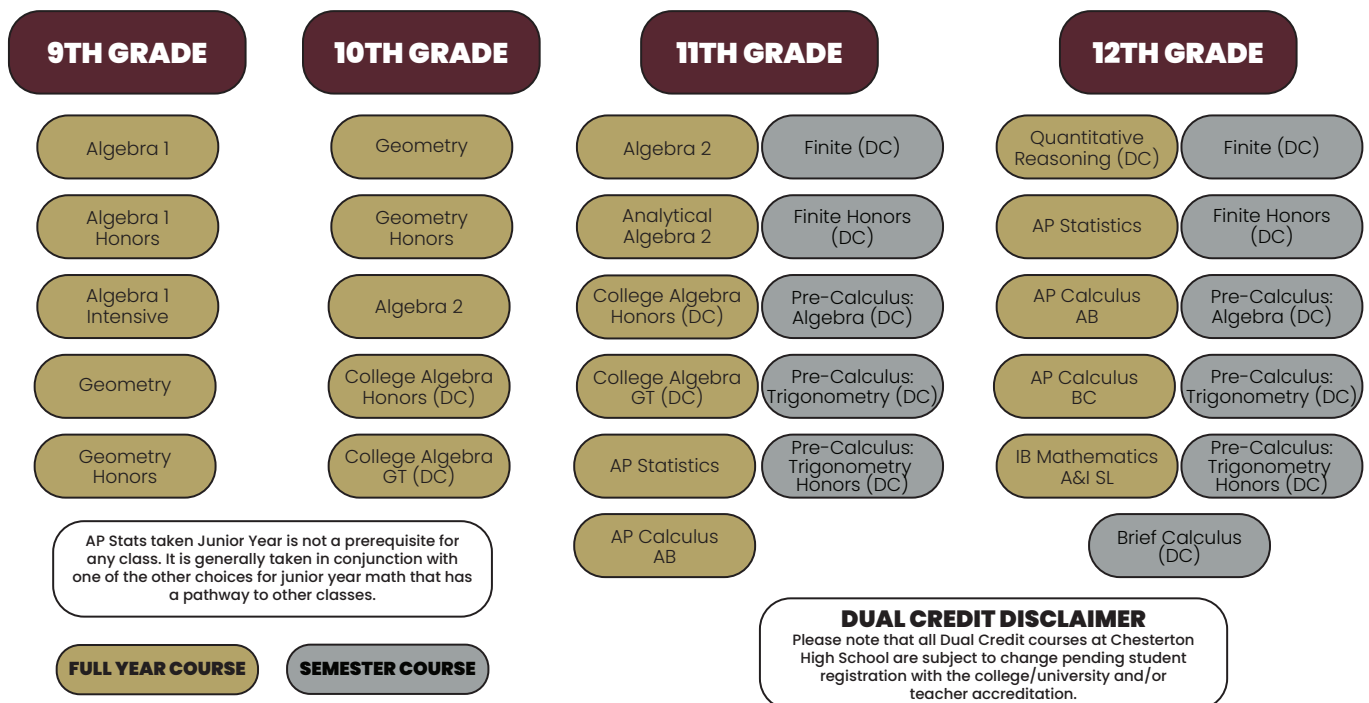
9TH GRADE

Algebra 1

Algebra 1 Honors

Algebra 1 Intensive

Geometry

Geometry Honors

10TH GRADE

Geometry

Geometry Honors

Algebra 2

College Algebra Honors (DC)

College Algebra GT (DC)

11TH GRADE

Algebra 2

Finite (DC)

Analytical Algebra 2

Finite Honors (DC)

College Algebra Honors (DC)

Pre-Calculus: Algebra (DC)

College Algebra GT (DC)

Pre-Calculus: Trigonometry (DC)

AP Statistics

Pre-Calculus: Trigonometry Honors (DC)

AP Calculus AB

12TH GRADE

Quantitative Reasoning (DC)

Finite (DC)

AP Statistics

Finite Honors (DC)

AP Calculus AB

Pre-Calculus: Algebra (DC)

AP Calculus BC

Pre-Calculus: Trigonometry (DC)

IB Mathematics A&I SL

Pre-Calculus: Trigonometry Honors (DC)

Brief Calculus (DC)

AP Stats taken Junior Year is not a prerequisite for any class. It is generally taken in conjunction with one of the other choices for junior year math that has a pathway to other classes.

FULL YEAR COURSE

SEMESTER COURSE

DUAL CREDIT DISCLAIMER
Please note that all Dual Credit courses at Chesterton High School are subject to change pending student registration with the college/university and/or teacher accreditation.